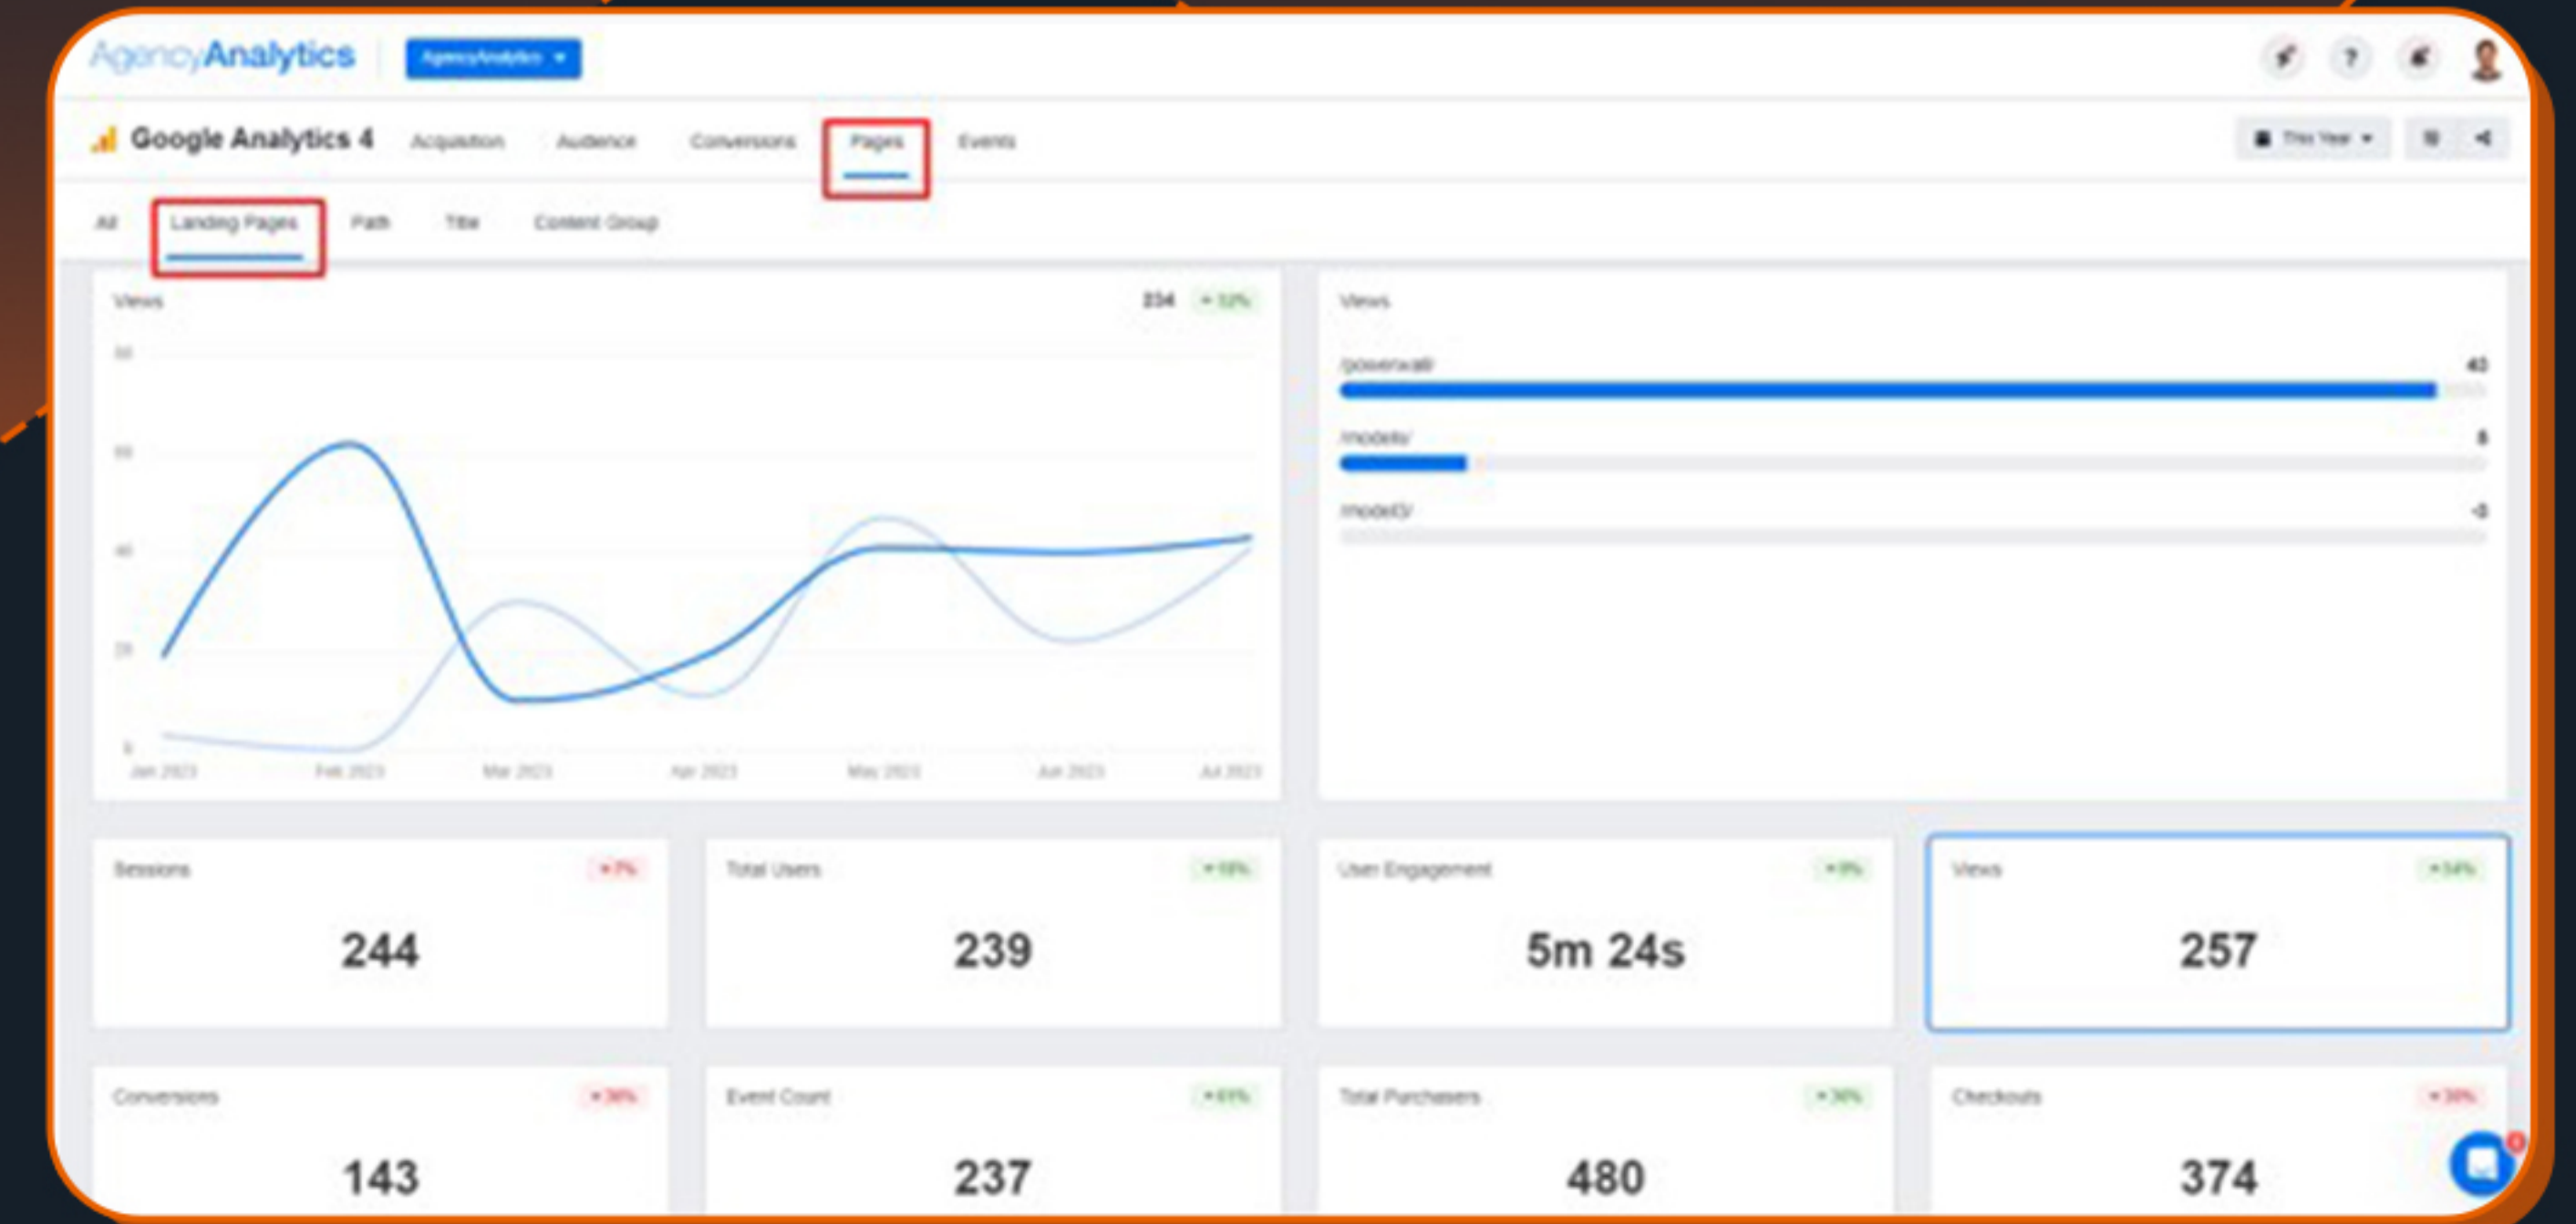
AgencyAnalytics AgencyAnalytics

Google Analytics 4 Acquisition Audience Conversions Pages Events

This Year

All Landing Pages Path Title Content Group

Views 234 ▲ 32%

Jan 2023 Feb 2023 Mar 2023 Apr 2023 May 2023 Jun 2023 Jul 2023

Views

/powerwall/ 43

/models/ 5

/model3/ 0

Sessions ▼7%

244

Total Users

239

User Engagement

5m 24s

Views

257

Conversions

143

Event Count

237

Total Purchasers

480

Checkouts

374